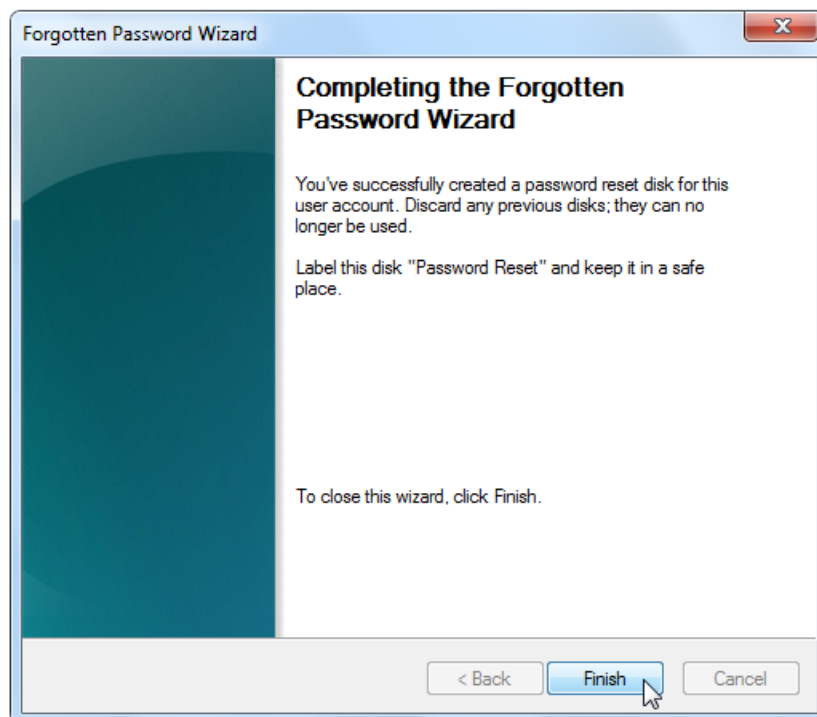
Forgotten Password Wizard

Completing the Forgotten Password Wizard

You've successfully created a password reset disk for this user account. Discard any previous disks; they can no longer be used.

Label this disk "Password Reset" and keep it in a safe place.

To close this wizard, click Finish.

< Back
Finish
Cancel